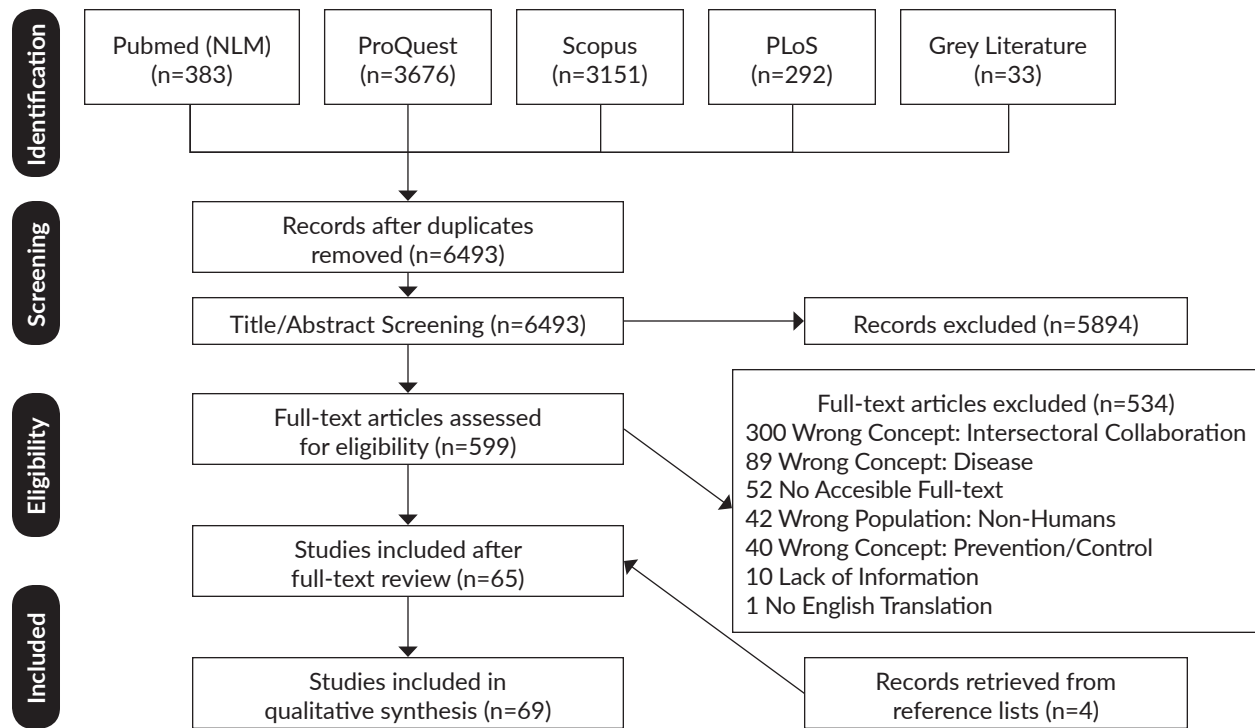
Identification

Pubmed (NLM) (n=383)

ProQuest (n=3676)

Scopus (n=3151)

PLoS (n=292)

Grey Literature (n=33)

Screening

Records after duplicates removed (n=6493)

Title/Abstract Screening (n=6493)

Records excluded (n=5894)

Eligibility

Full-text articles assessed for eligibility (n=599)

Full-text articles excluded (n=534)
300 Wrong Concept: Intersectoral Collaboration
89 Wrong Concept: Disease
52 No Accesible Full-text
42 Wrong Population: Non-Humans
40 Wrong Concept: Prevention/Control
10 Lack of Information
1 No English Translation

Studies included after full-text review (n=65)

Included

Studies included in qualitative synthesis (n=69)

Records retrieved from reference lists (n=4)